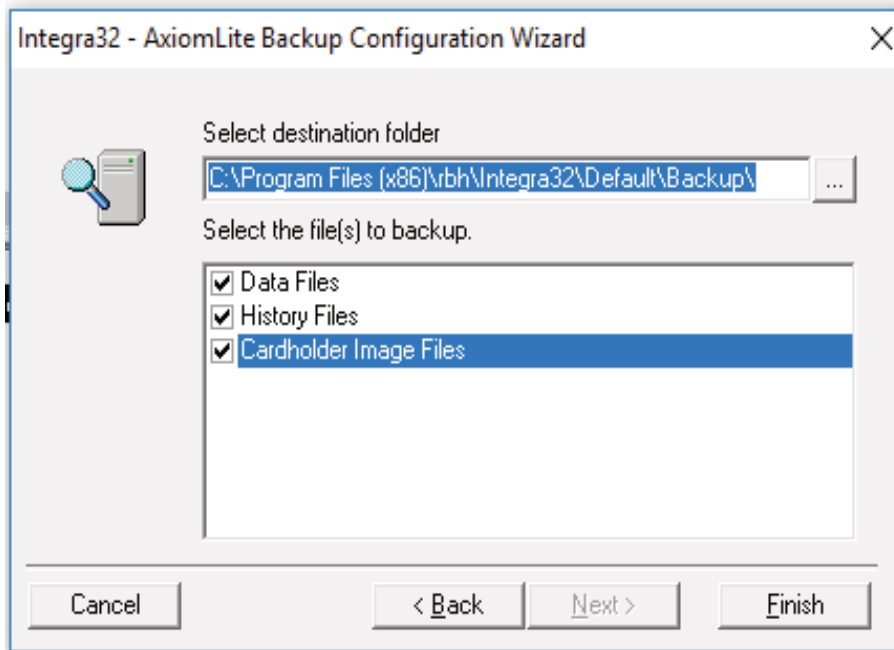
Integra32 - AxiomLite Backup Configuration Wizard

×

Select destination folder

C:\Program Files (x86)\rbh\Integra32\Default\Backup\

...

Select the file(s) to backup.

Data Files
History Files
Cardholder Image Files

Cancel

< Back

Next >

Finish